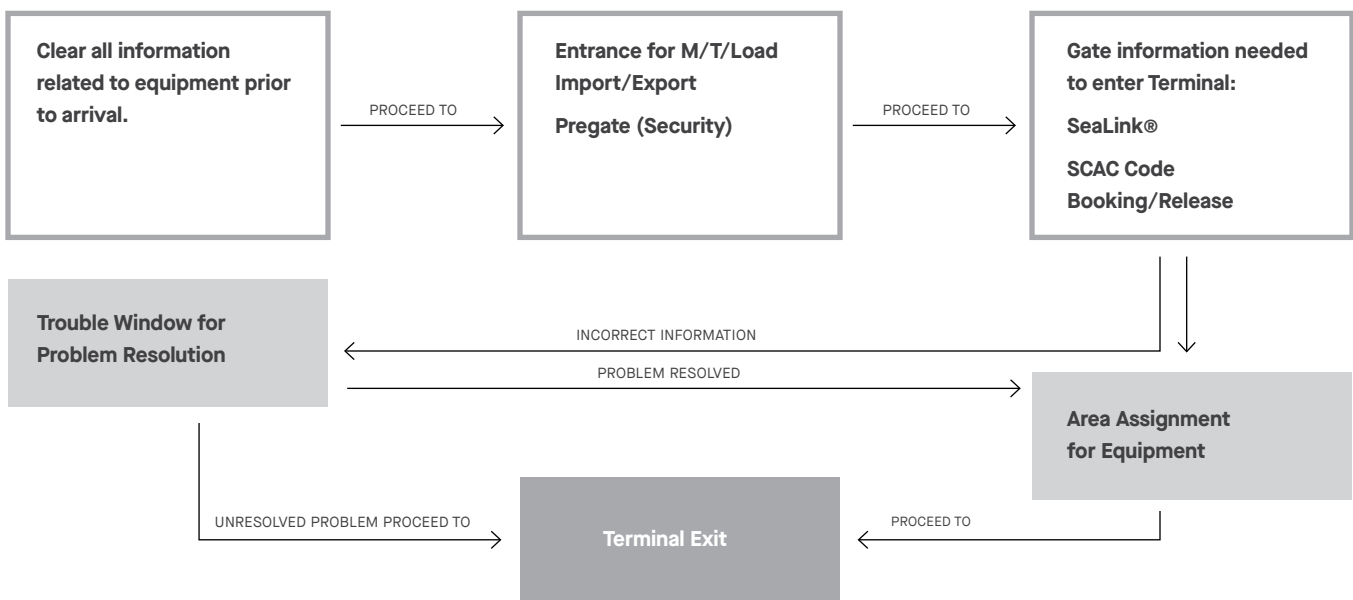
Clear all information related to equipment prior to arrival.

PROCEED TO

Entrance for M/T/Load Import/Export

Pregate (Security)

PROCEED TO

Gate information needed to enter Terminal:

SeaLink®

SCAC Code

Booking/Release

Trouble Window for Problem Resolution

INCORRECT INFORMATION

PROBLEM RESOLVED

Area Assignment for Equipment

UNRESOLVED PROBLEM PROCEED TO

Terminal Exit

PROCEED TO